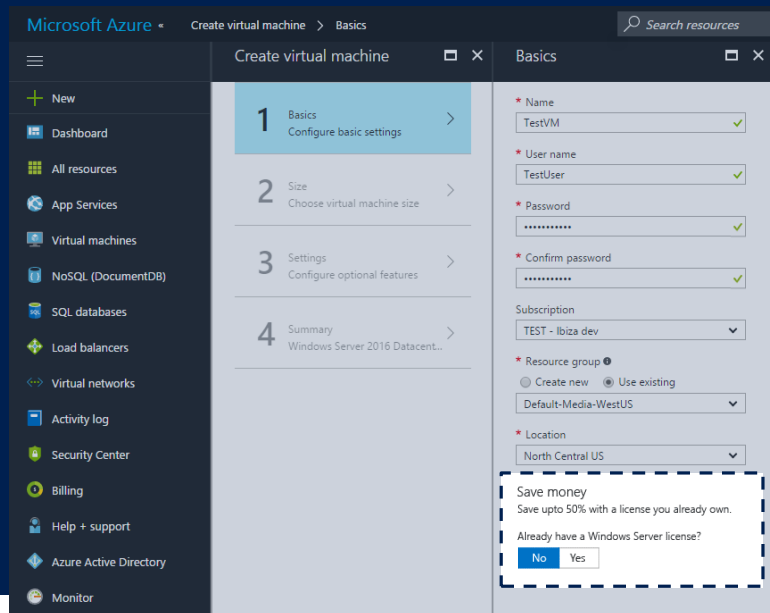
Microsoft Azure « Create virtual machine > Basics

Search resources

New
Dashboard
All resources
App Services
Virtual machines
NoSQL (DocumentDB)
SQL databases
Load balancers
Virtual networks
Activity log
Security Center
Billing
Help + support
Azure Active Directory
Monitor

Create virtual machine

1 Basics
Configure basic settings

2 Size
Choose virtual machine size

3 Settings
Configure optional features

4 Summary
Windows Server 2016 Datacent...

Basics

* Name
TestVM

* User name
TestUser

* Password
••••••••••••

* Confirm password
••••••••••••

Subscription
TEST - Ibiza dev

* Resource group
Create new Use existing
Default-Media-WestUS

* Location
North Central US

Save money
Save upto 50% with a license you already own.

Already have a Windows Server license?
No Yes